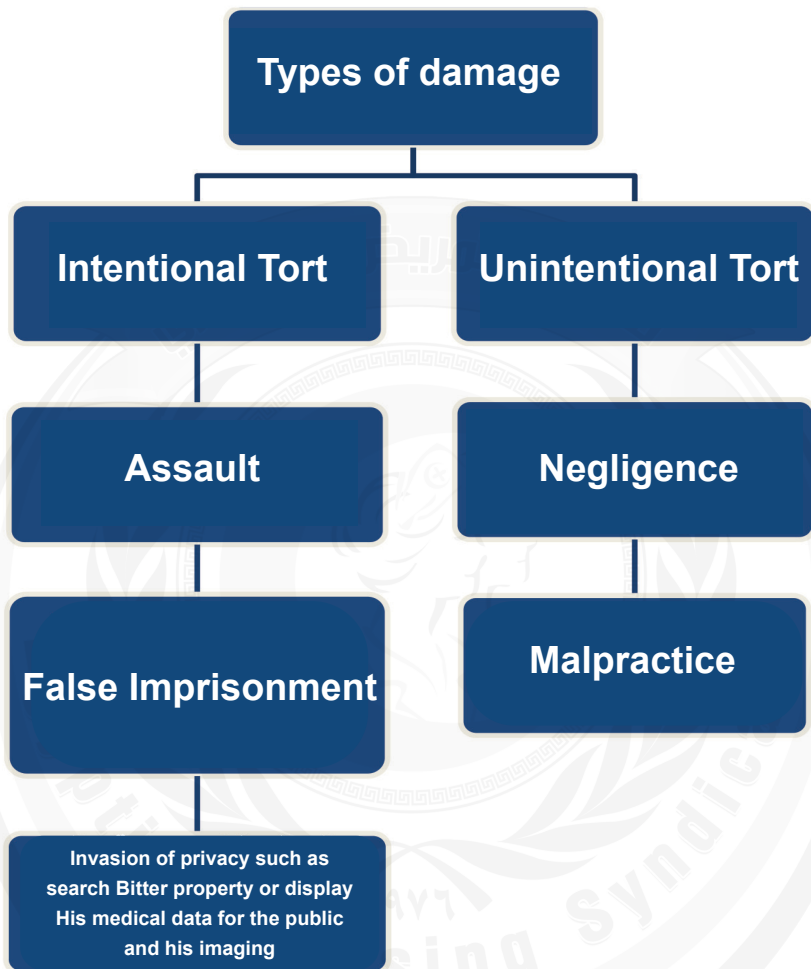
Types of damage

Intentional Tort

Unintentional Tort

Assault

Negligence

False Imprisonment

Malpractice

Invasion of privacy such as search Bitter property or display His medical data for the public and his imaging